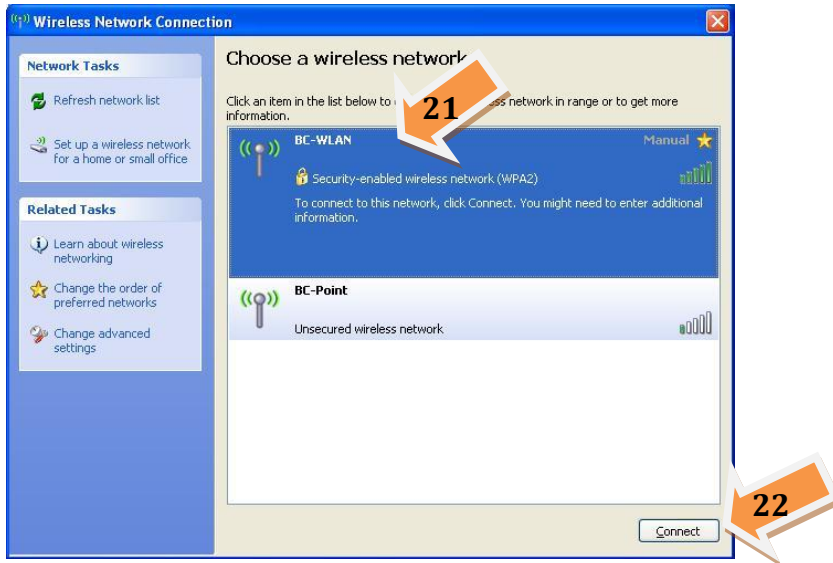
Wireless Network Connection

Network Tasks

Refresh network list

Set up a wireless network for a home or small office

Related Tasks

Learn about wireless networking

Change the order of preferred networks

Change advanced settings

Choose a wireless network

Click an item in the list below to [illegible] network in range or to get more information.

21

BC-WLAN

Manual

Security-enabled wireless network (WPA2)

To connect to this network, click Connect. You might need to enter additional information.

BC-Point

Unsecured wireless network

22

Connect